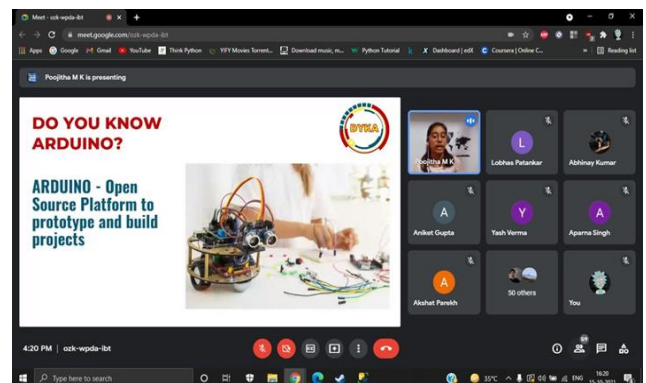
Meet - ozk-wpda-ibt

meet.google.com/ozk-wpda-ibt

Apps Google Gmail YouTube Think Python YIFY Movies Torrent... Download music, m... Python Tutorial Dashboard | edX Coursera | Online C... Reading list

Poojitha M K is presenting

DO YOU KNOW ARDUINO?

DYKA

ARDUINO - Open Source Platform to prototype and build projects

Poojitha M K

L
Lobhas Patankar

Abhinay Kumar

A
Aniket Gupta

Y
Yash Verma

A
Aparna Singh

A
Akshat Parekh

50 others

You

4:20 PM | ozk-wpda-ibt

Type here to search

35°C ENG 16:20